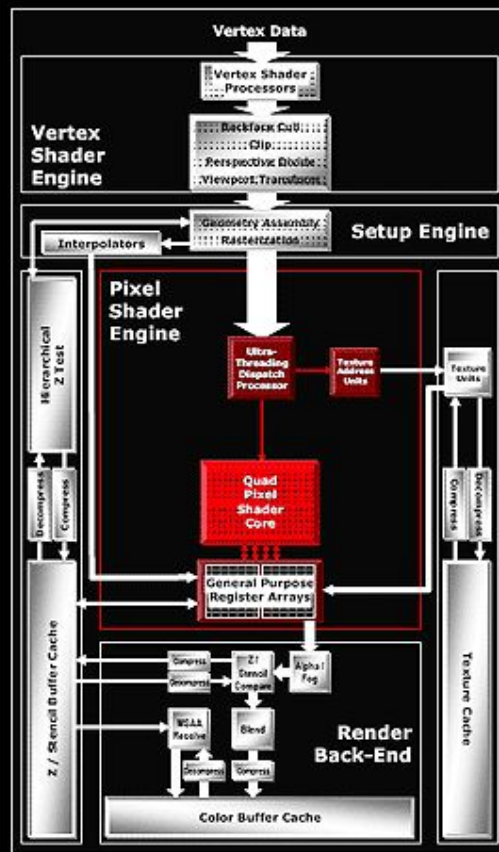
Vertex Data

Vertex Shader Processors

Vertex Shader Engine

Backface Cull
Clip
Perspective Divide
Viewport Transform

Geometry Assembly
Rasterization

Setup Engine

Interpolators

Pixel Shader Engine

Hierarchical Z Test

Ultra-Threading Dispatch Processor

Texture Address Units

Texture Units

Decompress

Compress

Quad Pixel Shader Core

Compress

Decompress

General Purpose Register Arrays

Z / Stencil Buffer Cache

Compress

Decompress

Z / Stencil Compare

Alpha / Fog

MSAA Resolve

Blend

Render Back-End

Decompress

Compress

Texture Cache

Color Buffer Cache